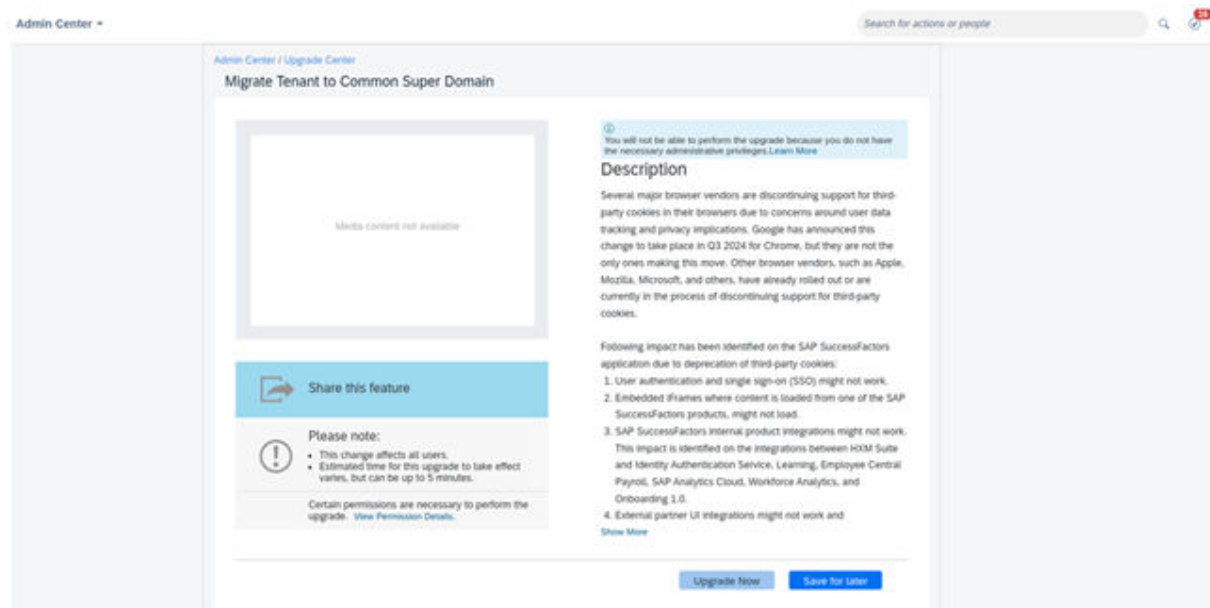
Admin Center

Search for actions or people

28

Admin Center / Upgrade Center

Migrate Tenant to Common Super Domain

Media content not available

Share this feature

Please note:

- This change affects all users.
- Estimated time for this upgrade to take effect varies, but can be up to 5 minutes.

Certain permissions are necessary to perform the upgrade. View Permission Details.

You will not be able to perform the upgrade because you do not have the necessary administrative privileges. Learn More

Description

Several major browser vendors are discontinuing support for third-party cookies in their browsers due to concerns around user data tracking and privacy implications. Google has announced this change to take place in Q3 2024 for Chrome, but they are not the only ones making this move. Other browser vendors, such as Apple, Mozilla, Microsoft, and others, have already rolled out or are currently in the process of discontinuing support for third-party cookies.

Following impact has been identified on the SAP SuccessFactors application due to deprecation of third-party cookies:

1. User authentication and single sign-on (SSO) might not work.
2. Embedded iFrames where content is loaded from one of the SAP SuccessFactors products, might not load.
3. SAP SuccessFactors internal product integrations might not work. This impact is identified on the integrations between HXM Suite and Identity Authentication Service, Learning, Employee Central Payroll, SAP Analytics Cloud, Workforce Analytics, and Onboarding 1.0.
4. External partner UI integrations might not work and

Show More

Upgrade Now

Save for later